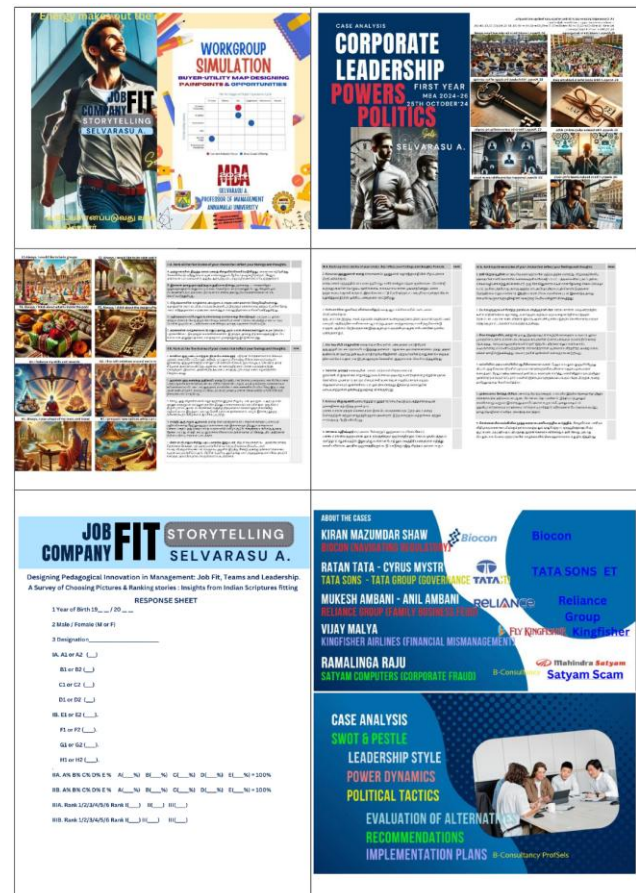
Energy makes out the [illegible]

JOB COMPANY FIT
STORYTELLING
SELVARASU A.

WORKGROUP SIMULATION
BUYER-UTILITY MAP DESIGNING
PAINPOINTS & OPPORTUNITIES

MBA
SELVARASU A.
PROFESSOR OF MANAGEMENT
ANNAMALAI UNIVERSITY

CASE ANALYSIS
CORPORATE LEADERSHIP
POWERS POLITICS
FIRST YEAR
MBA 2024-26
25TH OCTOBER'24
SELVARASU A.

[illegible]

JOB COMPANY FIT
STORYTELLING
SELVARASU A.

Designing Pedagogical Innovation in Management: Job Fit, Teams and Leadership. A Survey of Choosing Pictures & Ranking stories : Insights from Indian Scriptures fitting

RESPONSE SHEET

1 Year of Birth 19__ / 20__

2 Male / Female (M or F)

3 Designation_______________

IA. A1 or A2 (__)

B1 or B2 (__)

C1 or C2 (__)

D1 or D2 (__)

IB. E1 or E2 (__).

F1 or F2 (__).

G1 or G2 (__).

H1 or H2 (__).

IIA. A% B% C% D% E % A(__%) B(__%) C(__%) D(__%) E(__%) = 100%

IIB. A% B% C% D% E % A(__%) B(__%) C(__%) D(__%) E(__%) = 100%

IIIA. Rank 1/2/3/4/5/6 Rank I(__) II(__)

IIIB. Rank 1/2/3/4/5/6 Rank I(__) II(__)

ABOUT THE CASES
KIRAN MAZUMDAR SHAW
BIOCON (NAVIGATING REGULATORY)
Biocon
Biocon
RATAN TATA - CYRUS MYSTRY
TATA SONS - TATA GROUP (GOVERNANCE)
TATA
TATA SONS ET
MUKESH AMBANI - ANIL AMBANI
RELIANCE GROUP (FAMILY BUSINESS FEUD)
RELIANCE
Reliance Group
VIJAY MALYA
KINGFISHER AIRLINES (FINANCIAL MISMANAGEMENT)
FLY KINGFISHER
Kingfisher
RAMALINGA RAJU
SATYAM COMPUTERS (CORPORATE FRAUD)
B-Consultancy
Mahindra Satyam
Satyam Scam

CASE ANALYSIS
SWOT & PESTLE
LEADERSHIP STYLE
POWER DYNAMICS
POLITICAL TACTICS
EVALUATION OF ALTERNATIVES
RECOMMENDATIONS
IMPLEMENTATION PLANS
B-Consultancy ProfSels